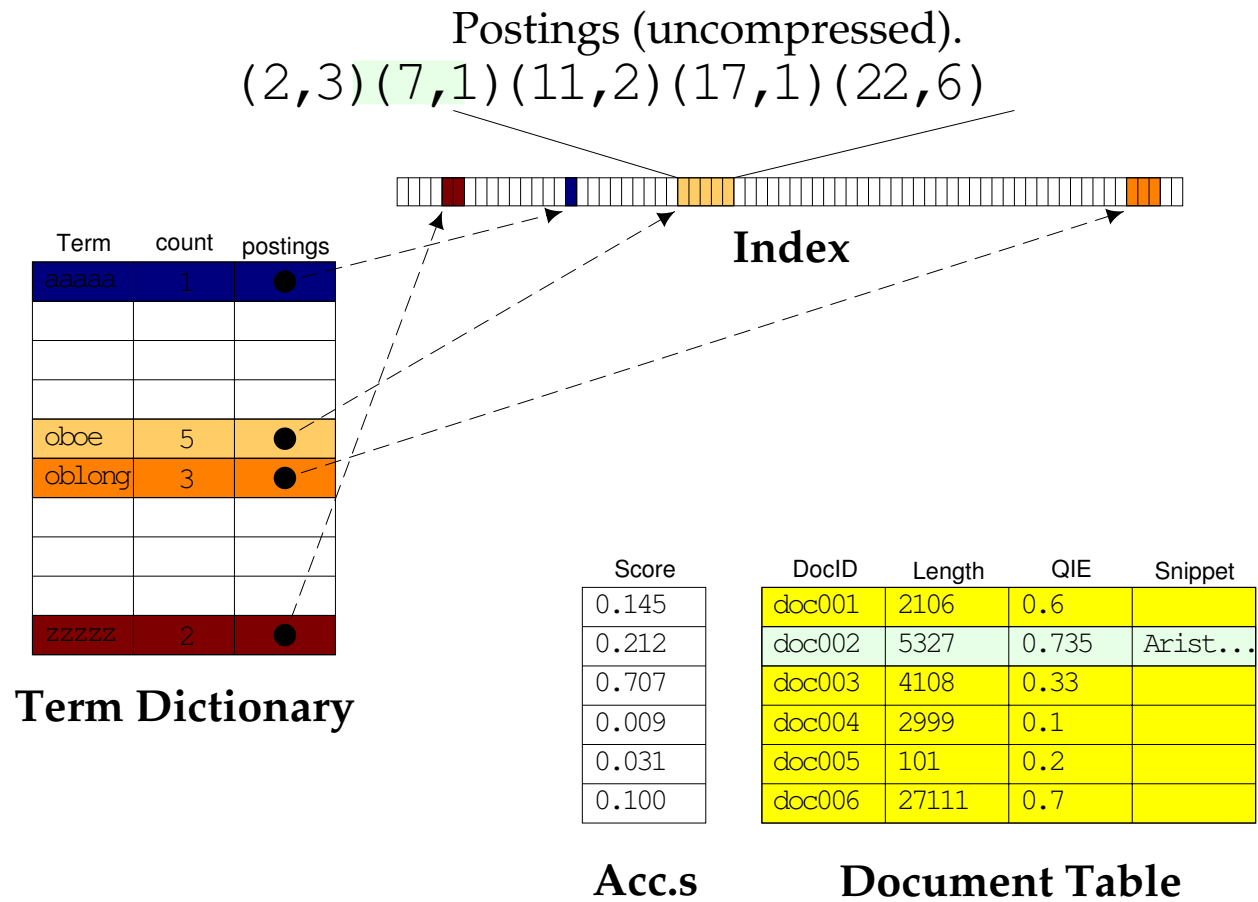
Postings (uncompressed).
(2,3)(7,1)(11,2)(17,1)(22,6)

Index

| Term | count | postings |
|---|---|---|
| aaaaa | 1 | ● |
| | | |
| | | |
| | | |
| oboe | 5 | ● |
| oblong | 3 | ● |
| | | |
| | | |
| | | |
| zzzzz | 2 | ● |

Term Dictionary

| Score |
|---|
| 0.145 |
| 0.212 |
| 0.707 |
| 0.009 |
| 0.031 |
| 0.100 |

Acc.s

| DocID | Length | QIE | Snippet |
|---|---|---|---|
| doc001 | 2106 | 0.6 | |
| doc002 | 5327 | 0.735 | Arist... |
| doc003 | 4108 | 0.33 | |
| doc004 | 2999 | 0.1 | |
| doc005 | 101 | 0.2 | |
| doc006 | 27111 | 0.7 | |

Document Table